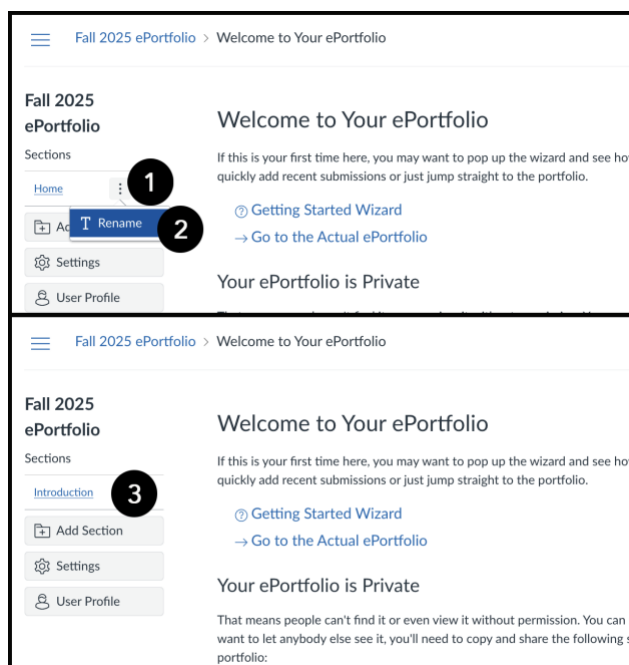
Fall 2025 ePortfolio > Welcome to Your ePortfolio

Fall 2025 ePortfolio

Sections

Home

1

Ad

Rename

2

Settings

User Profile

Welcome to Your ePortfolio

If this is your first time here, you may want to pop up the wizard and see ho quickly add recent submissions or just jump straight to the portfolio.

Getting Started Wizard

→ Go to the Actual ePortfolio

Your ePortfolio is Private

Fall 2025 ePortfolio > Welcome to Your ePortfolio

Fall 2025 ePortfolio

Sections

Introduction

3

Add Section

Settings

User Profile

Welcome to Your ePortfolio

If this is your first time here, you may want to pop up the wizard and see ho quickly add recent submissions or just jump straight to the portfolio.

Getting Started Wizard

→ Go to the Actual ePortfolio

Your ePortfolio is Private

That means people can't find it or even view it without permission. You can want to let anybody else see it, you'll need to copy and share the following portfolio: